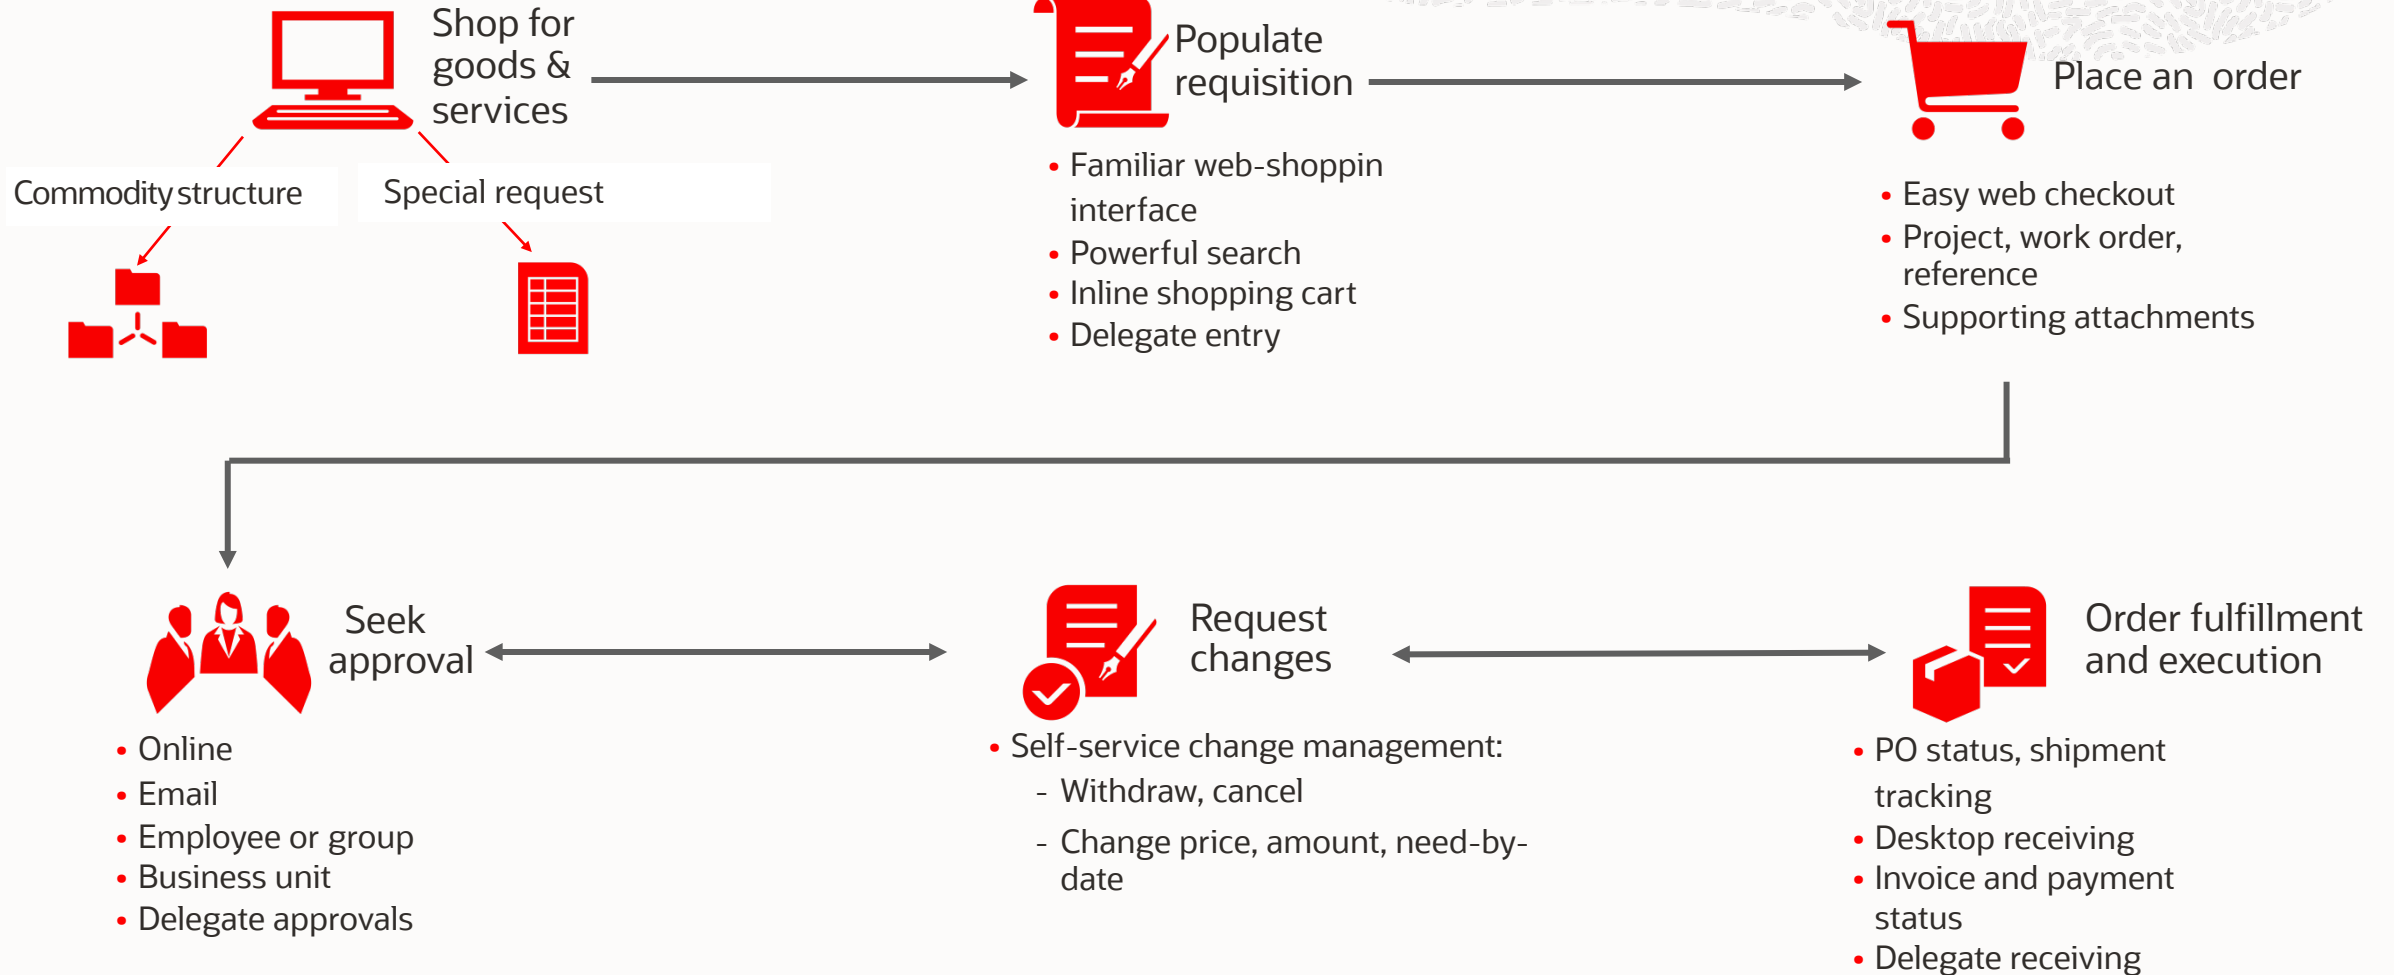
Shop for goods & services

Commodity structure

Special request

Populate requisition

- Familiar web-shoppin interface
- Powerful search
- Inline shopping cart
- Delegate entry

Place an order

- Easy web checkout
- Project, work order, reference
- Supporting attachments

Seek approval

- Online
- Email
- Employee or group
- Business unit
- Delegate approvals

Request changes

- Self-service change management:
  - Withdraw, cancel
  - Change price, amount, need-by-date

Order fulfillment and execution

- PO status, shipment tracking
- Desktop receiving
- Invoice and payment status
- Delegate receiving